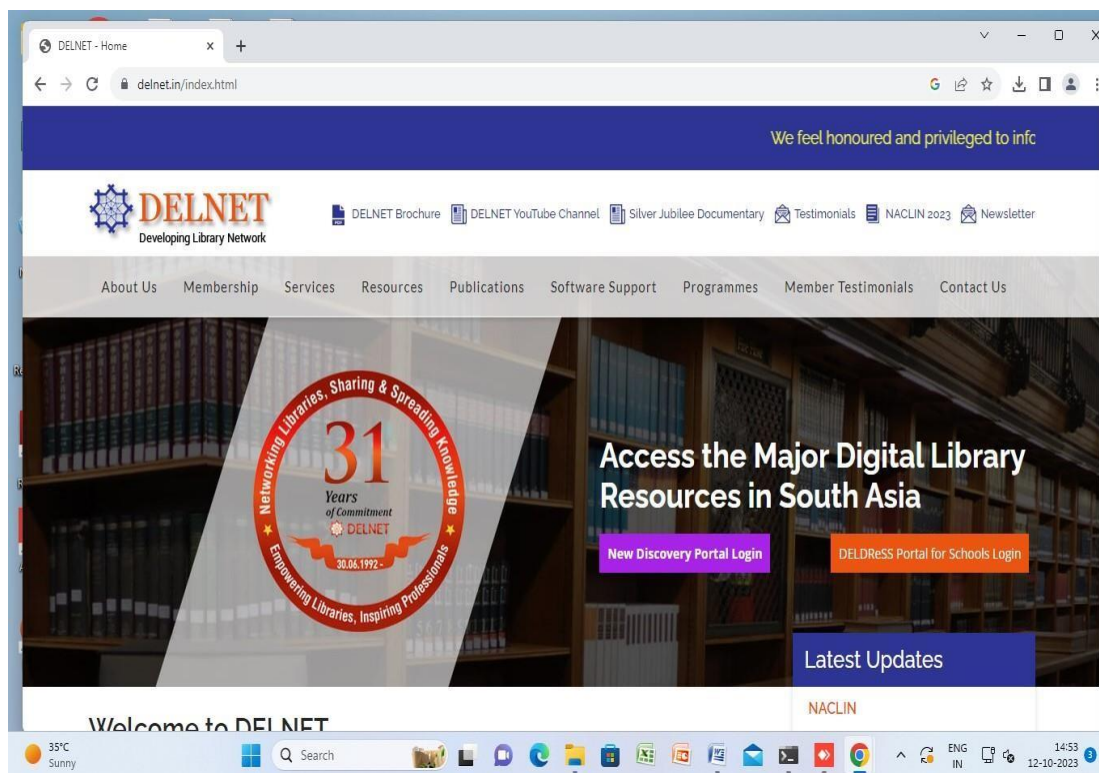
DELNET - Home

delnet.in/index.html

We feel honoured and privileged to infc

DELNET
Developing Library Network

DELNET Brochure DELNET YouTube Channel Silver Jubilee Documentary Testimonials NACLIN 2023 Newsletter

About Us Membership Services Resources Publications Software Support Programmes Member Testimonials Contact Us

Networking Libraries, Sharing & Spreading Knowledge
31
Years
of Commitment
DELNET
30.06.1992 -
Empowering Libraries, Inspiring Professionals

Access the Major Digital Library Resources in South Asia

New Discovery Portal Login

DELDReSS Portal for Schools Login

Latest Updates

NACLIN

Welcome to DELNET

35°C
Sunny

Search

ENG
IN

14:53
12-10-2023